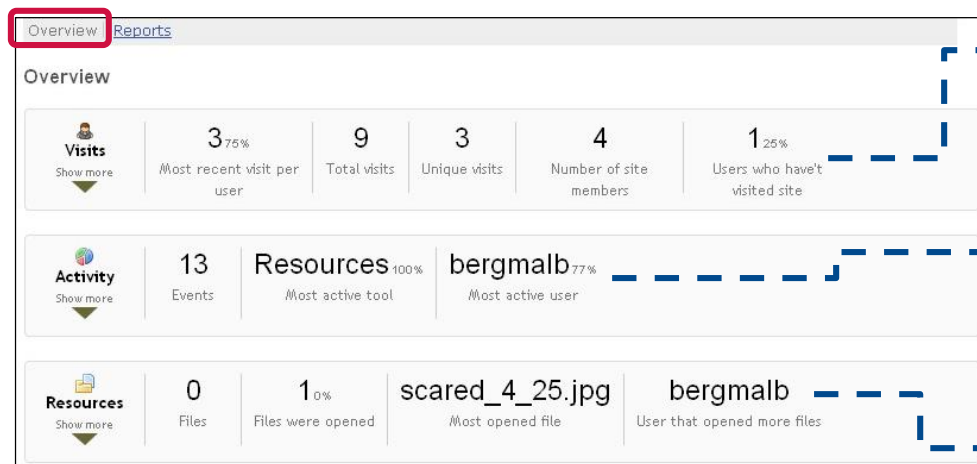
Overview Reports

Overview

| Visits Show more | 3 75% Most recent visit per user | 9 Total visits | 3 Unique visits | 4 Number of site members | 1 25% Users who have't visited site |
|---|---|---|---|---|---|

| Activity Show more | 13 Events | Resources 100% Most active tool | bergmalb 77% Most active user |
|---|---|---|---|

| Resources Show more | 0 Files | 1 0% Files were opened | scared_4_25.jpg Most opened file | bergmalb User that opened more files |
|---|---|---|---|---|